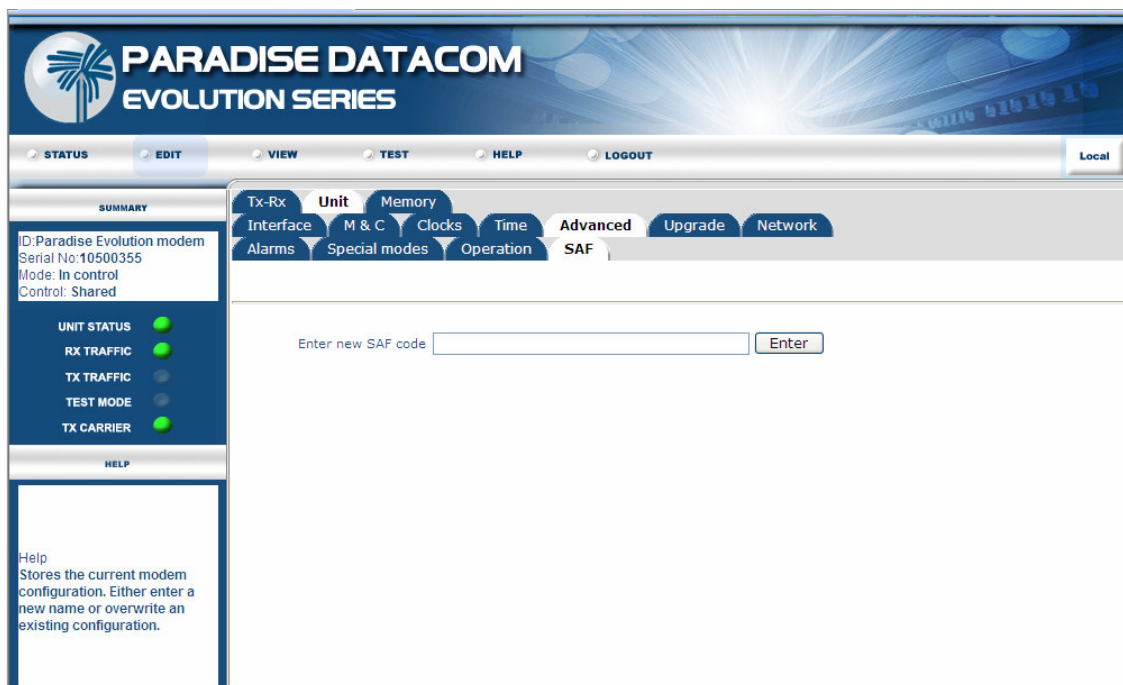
PARADISE DATACOM
EVOLUTION SERIES

STATUS EDIT VIEW TEST HELP LOGOUT

Local

SUMMARY

ID:Paradise Evolution modem
Serial No:10500355
Mode: In control
Control: Shared

UNIT STATUS
RX TRAFFIC
TX TRAFFIC
TEST MODE
TX CARRIER

HELP

Help
Stores the current modem configuration. Either enter a new name or overwrite an existing configuration.

Tx-Rx Unit Memory
Interface M & C Clocks Time Advanced Upgrade Network
Alarms Special modes Operation SAF

Enter new SAF code Enter